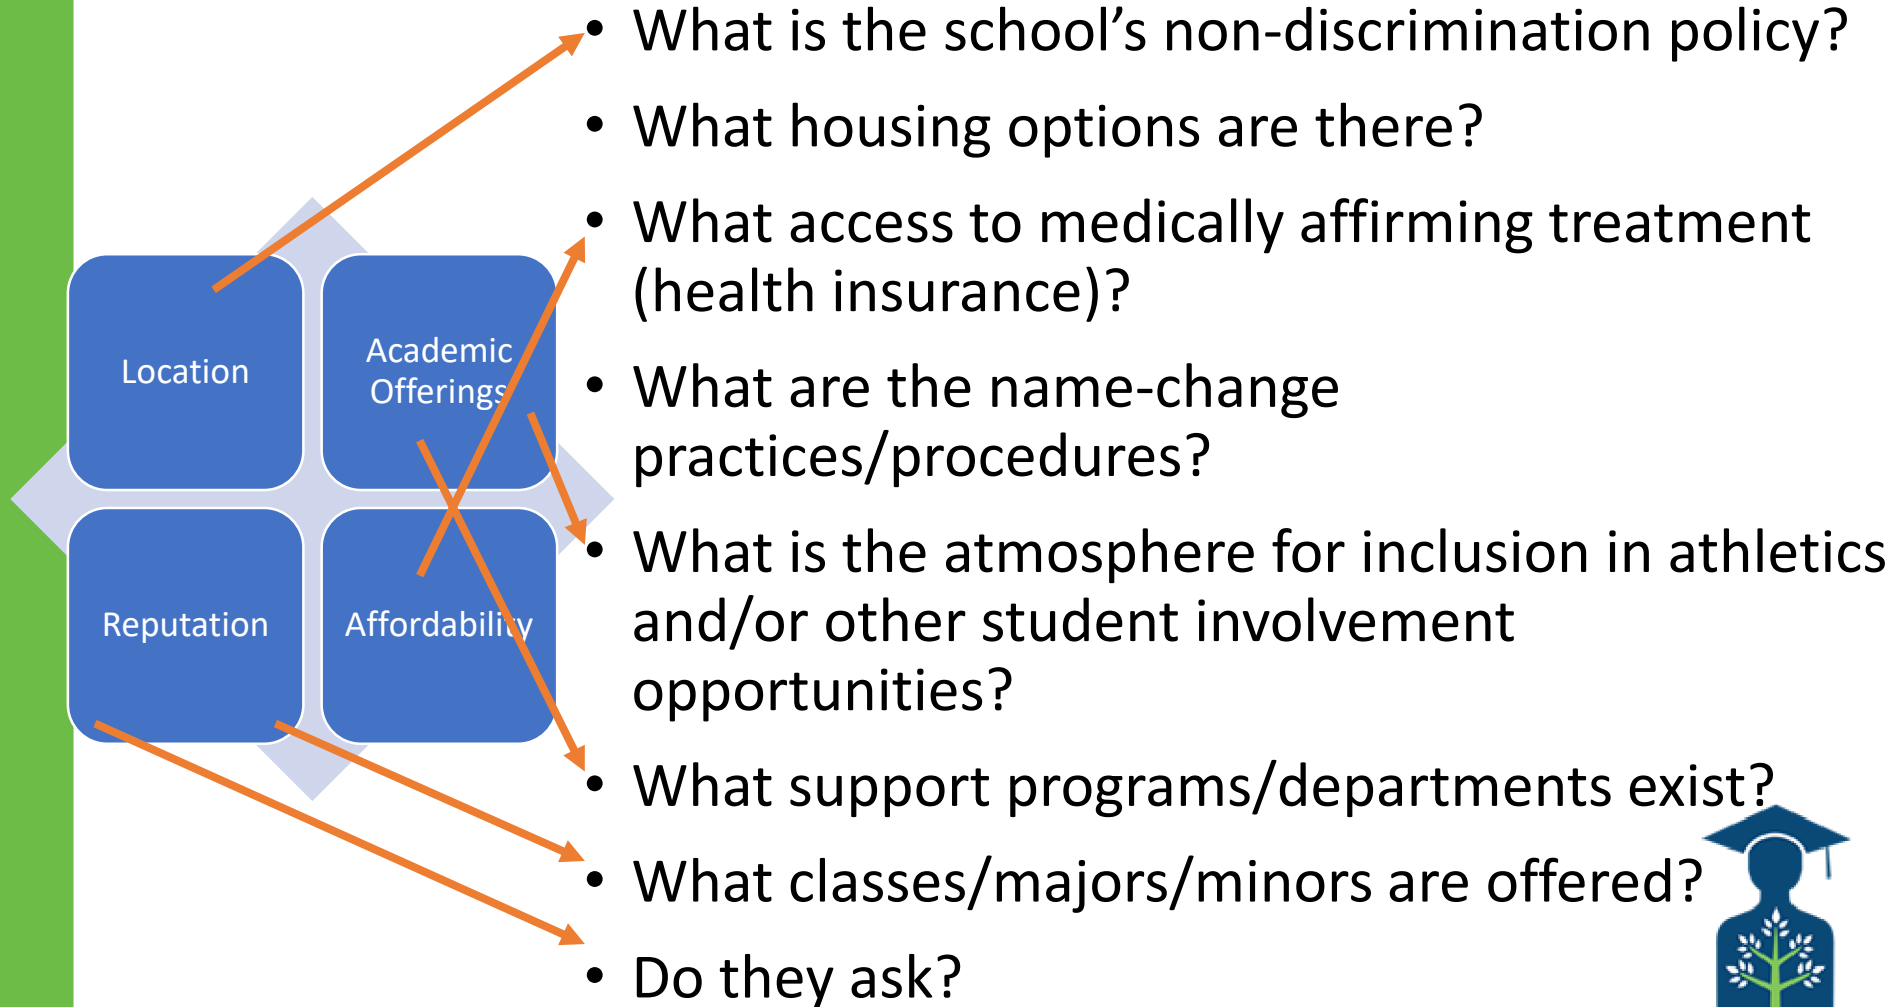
Location

Academic Offerings

Reputation

Affordability

• What is the school's non-discrimination policy?
• What housing options are there?
• What access to medically affirming treatment (health insurance)?
• What are the name-change practices/procedures?
• What is the atmosphere for inclusion in athletics and/or other student involvement opportunities?
• What support programs/departments exist?
• What classes/majors/minors are offered?
• Do they ask?